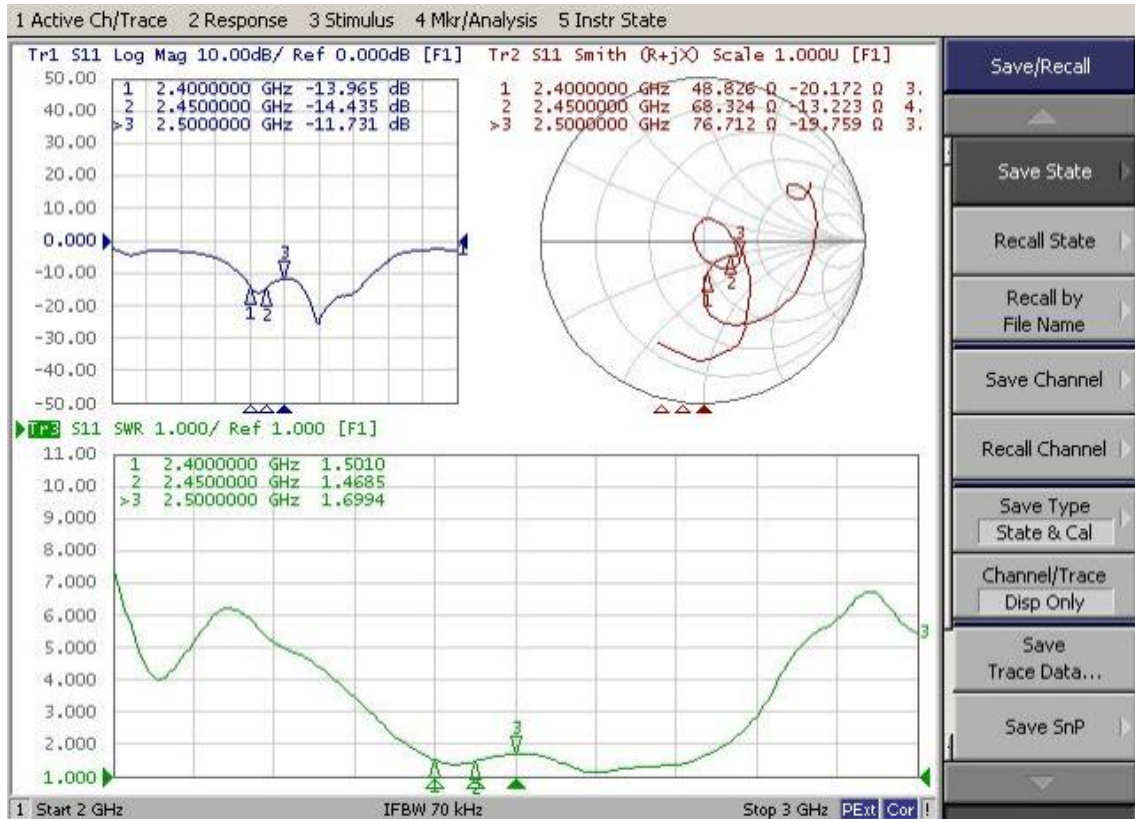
1 Active Ch/Trace 2 Response 3 Stimulus 4 Mkr/Analysis 5 Instr State

Tr1 S11 Log Mag 10.00dB/ Ref 0.000dB [F1]

| | | |
|---|---|---|
| 1 | 2.4000000 GHz | -13.965 dB |
| 2 | 2.4500000 GHz | -14.435 dB |
| >3 | 2.5000000 GHz | -11.731 dB |

50.00
40.00
30.00
20.00
10.00
0.000
-10.00
-20.00
-30.00
-40.00
-50.00

3
1 2

Tr2 S11 Smith (R+jX) Scale 1.000U [F1]

| | | | | |
|---|---|---|---|---|
| 1 | 2.4000000 GHz | 48.826 Ω | -20.172 Ω | 3. |
| 2 | 2.4500000 GHz | 68.324 Ω | -13.223 Ω | 4. |
| >3 | 2.5000000 GHz | 76.712 Ω | -19.759 Ω | 3. |

3
1 2

Tr3 S11 SWR 1.000/ Ref 1.000 [F1]

| | | |
|---|---|---|
| 1 | 2.4000000 GHz | 1.5010 |
| 2 | 2.4500000 GHz | 1.4685 |
| >3 | 2.5000000 GHz | 1.6994 |

11.00
10.00
9.000
8.000
7.000
6.000
5.000
4.000
3.000
2.000
1.000

3
1 2
3

1 Start 2 GHz IFBW 70 kHz Stop 3 GHz PExt Cor !

Save/Recall
Save State
Recall State
Recall by File Name
Save Channel
Recall Channel
Save Type
State & Cal
Channel/Trace
Disp Only
Save Trace Data...
Save SnP